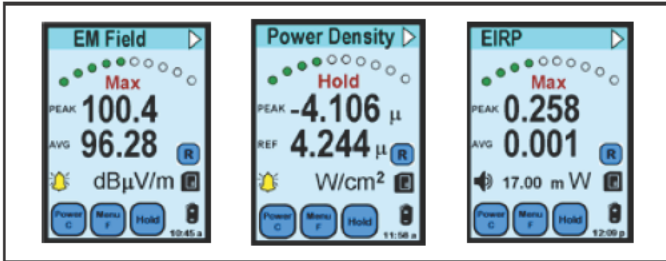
EM Field

Max

PEAK 100.4

AVG 96.28

R

dBµV/m

Power C

Menu F

Hold

10:45 a

Power Density

Hold

PEAK -4.106 µ

REF 4.244 µ

R

W/cm²

Power C

Menu F

Hold

11:56 a

EIRP

Max

PEAK 0.258

AVG 0.001

R

17.00 m W

Power C

Menu F

Hold

12:09 p